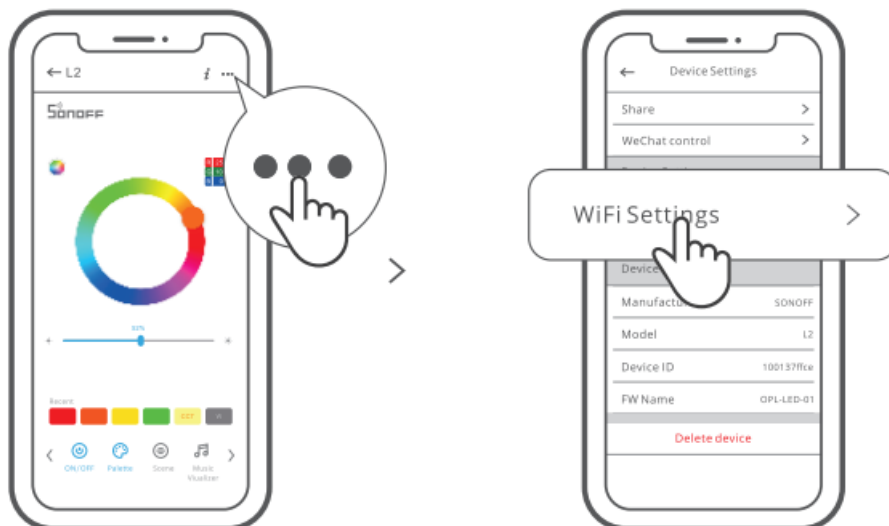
← L2

SONOFF

50%

Recent

ON/OFF Palette Scene Music Visualizer

>

← Device Settings

Share >

WeChat control >

WiFi Settings >

Device

Manufactu SONOFF

Model L2

Device ID 100137ffce

FW Name OPL-LED-01

Delete device